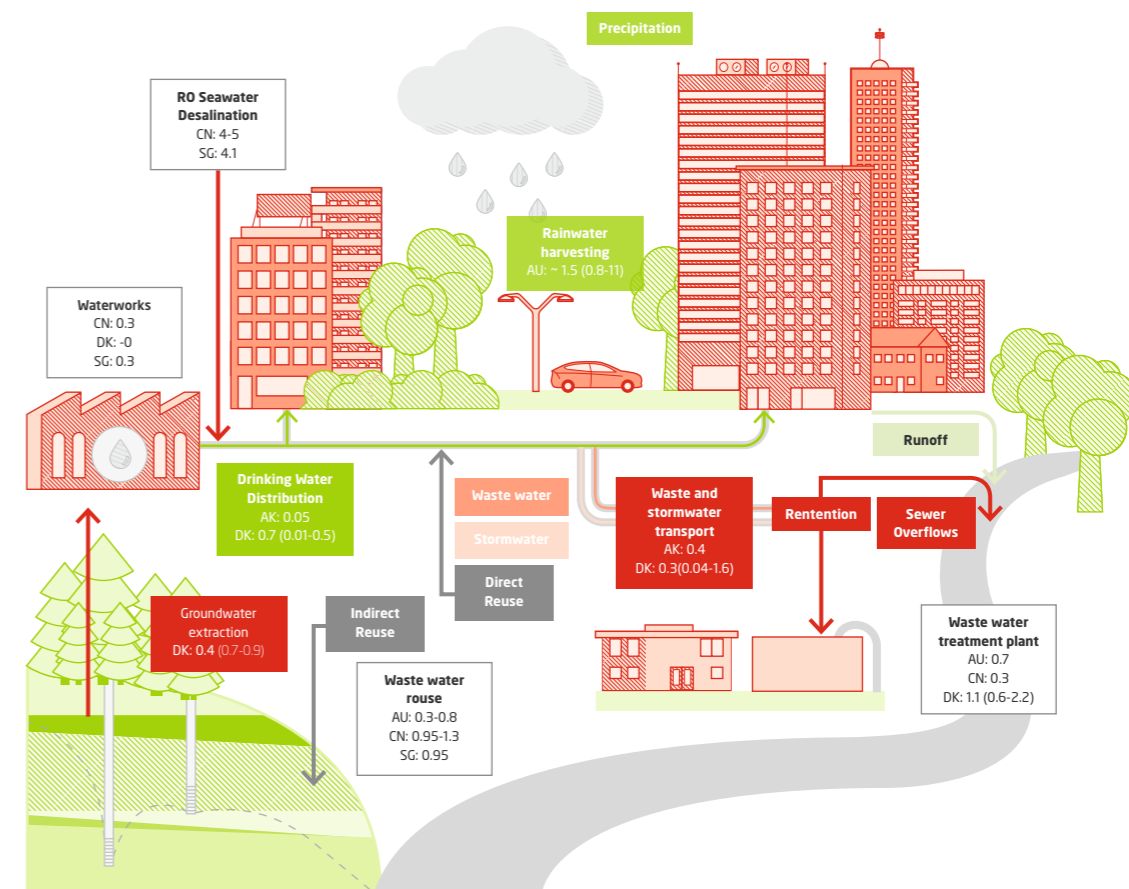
Precipitation

RO Seawater Desalination
CN: 4-5
SG: 4.1

Rainwater harvesting
AU: ~ 1.5 (0.8-11)

Waterworks
CN: 0.3
DK: -0
SG: 0.3

Runoff

Drinking Water Distribution
AK: 0.05
DK: 0.7 (0.01-0.5)

Waste water

Stormwater

Direct Reuse

Waste and stormwater transport
AK: 0.4
DK: 0.3(0.04-1.6)

Rentention

Sewer Overflows

Groundwater extraction
DK: 0.4 (0.7-0.9)

Indirect Reuse

Waste water rouse
AU: 0.3-0.8
CN: 0.95-1.3
SG: 0.95

Waste water treatment plant
AU: 0.7
CN: 0.3
DK: 1.1 (0.6-2.2)